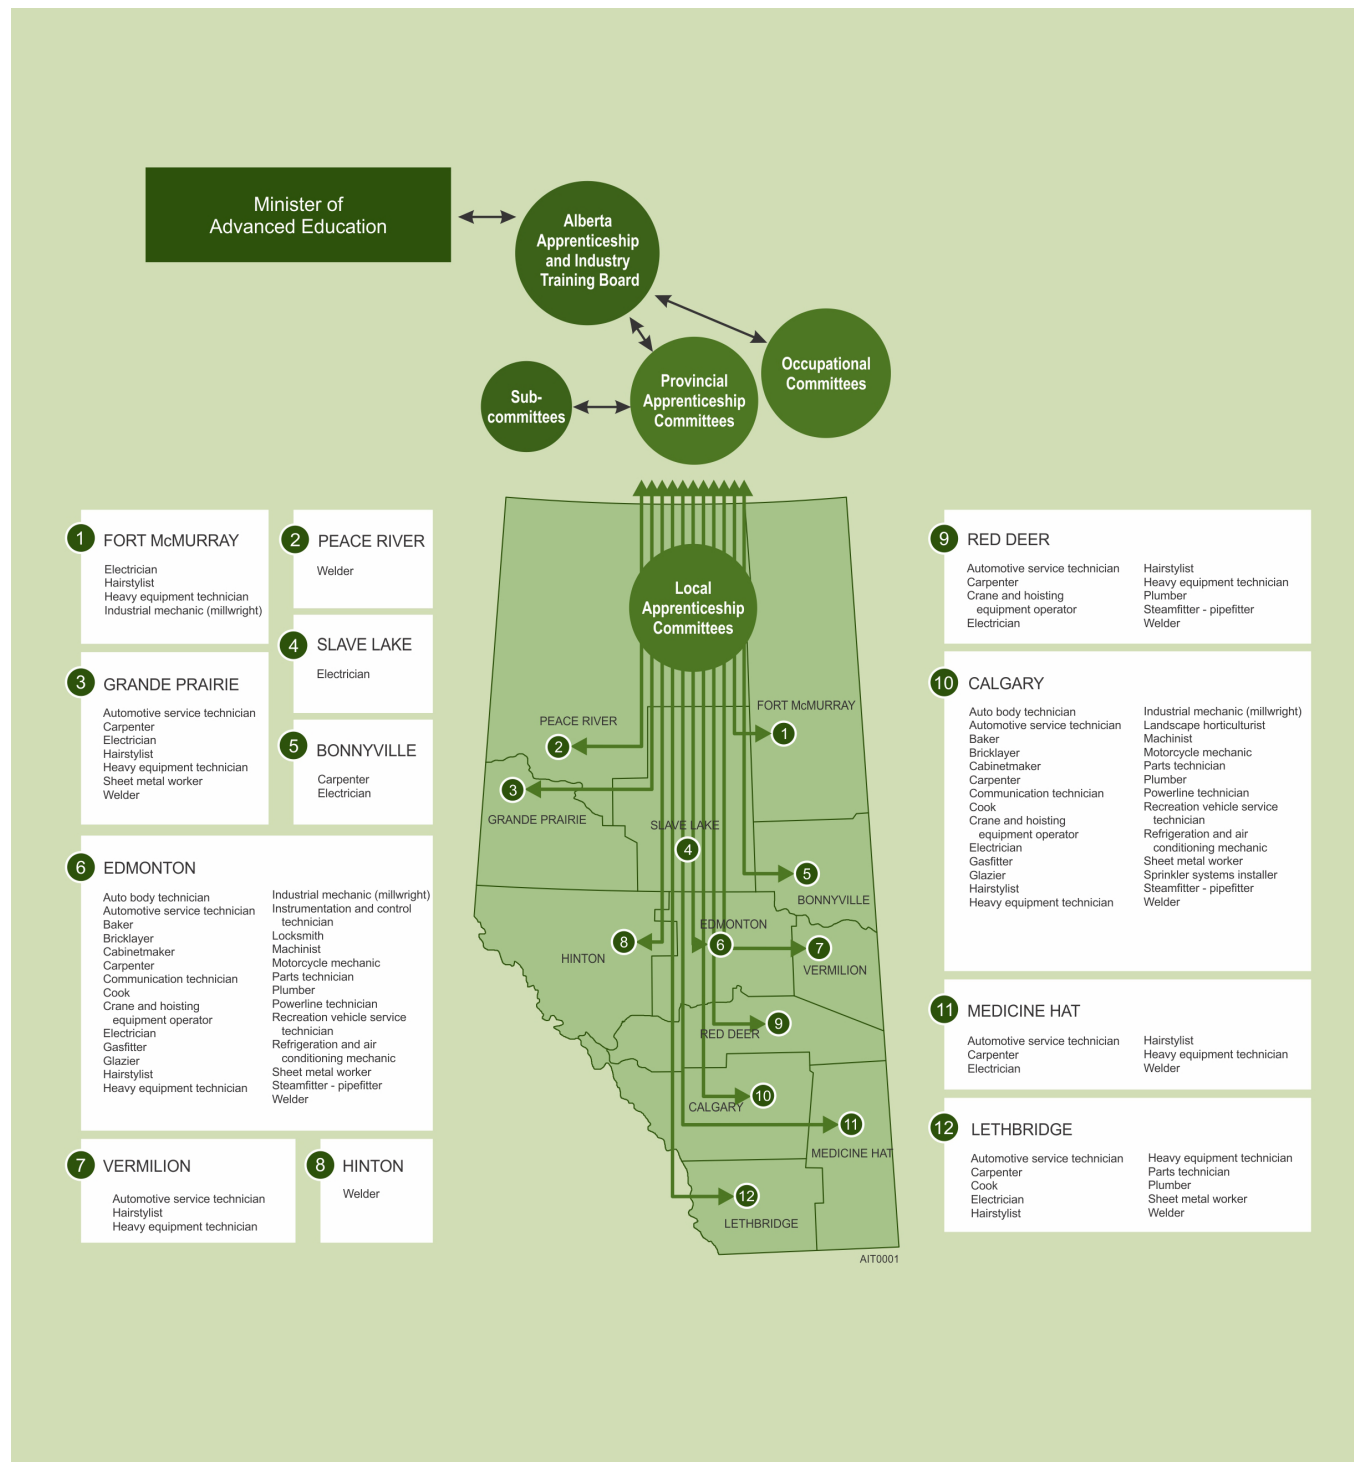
Minister of Advanced Education

Alberta Apprenticeship and Industry Training Board

Occupational Committees

Sub-committees

Provincial Apprenticeship Committees

Local Apprenticeship Committees

1 FORT McMURRAY
Electrician
Hairstylist
Heavy equipment technician
Industrial mechanic (millwright)

2 PEACE RIVER
Welder

4 SLAVE LAKE
Electrician

3 GRANDE PRAIRIE
Automotive service technician
Carpenter
Electrician
Hairstylist
Heavy equipment technician
Sheet metal worker
Welder

5 BONNYVILLE
Carpenter
Electrician

6 EDMONTON
Auto body technician
Automotive service technician
Baker
Bricklayer
Cabinetmaker
Carpenter
Communication technician
Cook
Crane and hoisting equipment operator
Electrician
Gasfitter
Glazier
Hairstylist
Heavy equipment technician
Industrial mechanic (millwright)
Instrumentation and control technician
Locksmith
Machinist
Motorcycle mechanic
Parts technician
Plumber
Powerline technician
Recreation vehicle service technician
Refrigeration and air conditioning mechanic
Sheet metal worker
Steamfitter - pipefitter
Welder

7 VERMILION
Automotive service technician
Hairstylist
Heavy equipment technician

8 HINTON
Welder

PEACE RIVER
FORT McMURRAY
GRANDE PRAIRIE
SLAVE LAKE
BONNYVILLE
EDMONTON
HINTON
VERMILION
RED DEER
CALGARY
MEDICINE HAT
LETHBRIDGE
AIT0001

9 RED DEER
Automotive service technician
Carpenter
Crane and hoisting equipment operator
Electrician
Hairstylist
Heavy equipment technician
Plumber
Steamfitter - pipefitter
Welder

10 CALGARY
Auto body technician
Automotive service technician
Baker
Bricklayer
Cabinetmaker
Carpenter
Communication technician
Cook
Crane and hoisting equipment operator
Electrician
Gasfitter
Glazier
Hairstylist
Heavy equipment technician
Industrial mechanic (millwright)
Landscape horticulturist
Machinist
Motorcycle mechanic
Parts technician
Plumber
Powerline technician
Recreation vehicle service technician
Refrigeration and air conditioning mechanic
Sheet metal worker
Sprinkler systems installer
Steamfitter - pipefitter
Welder

11 MEDICINE HAT
Automotive service technician
Carpenter
Electrician
Hairstylist
Heavy equipment technician
Welder

12 LETHBRIDGE
Automotive service technician
Carpenter
Cook
Electrician
Hairstylist
Heavy equipment technician
Parts technician
Plumber
Sheet metal worker
Welder